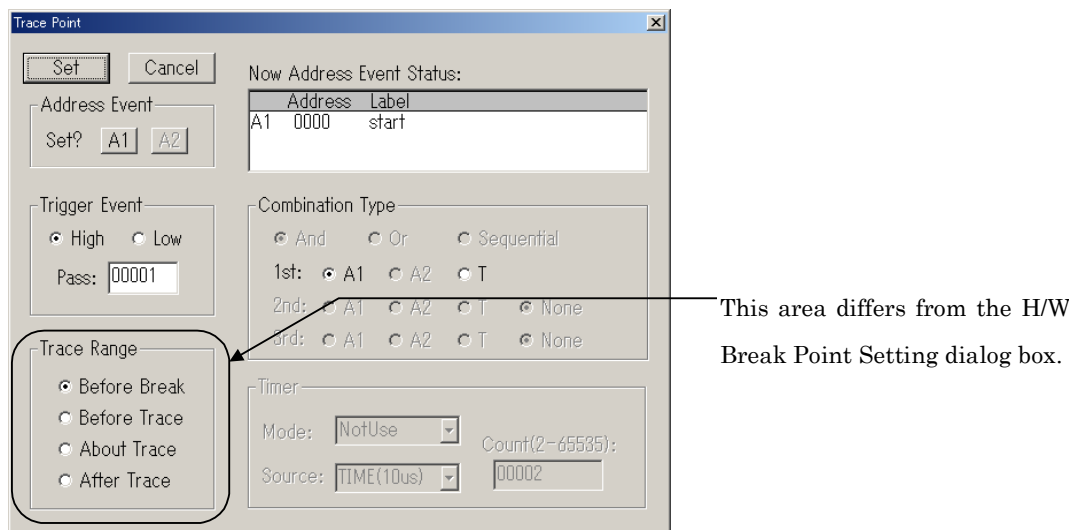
Trace Point

Set Cancel

Address Event

Set? A1 A2

Now Address Event Status:

| | Address | Label |
|---|---|---|
| A1 | 0000 | start |

Trigger Event

High Low

Pass: 00001

Combination Type

And Or Sequential

1st: A1 A2 T

2nd: A1 A2 T None

3rd: A1 A2 T None

Trace Range

Before Break

Before Trace

About Trace

After Trace

Timer

Mode: NotUse

Source: TIME(10us)

Count(2-65535):

00002

This area differs from the H/W Break Point Setting dialog box.